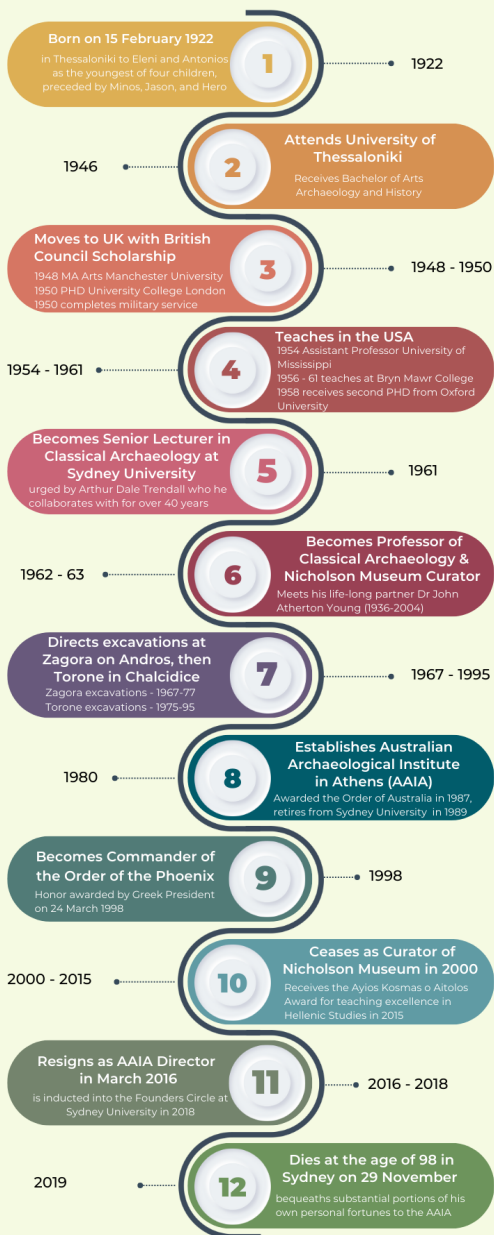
Born on 15 February 1922
in Thessaloniki to Eleni and Antonios as the youngest of four children, preceded by Minos, Jason, and Hero

1

1922

1946

2

Attends University of Thessaloniki
Receives Bachelor of Arts Archaeology and History

Moves to UK with British Council Scholarship
1948 MA Arts Manchester University
1950 PHD University College London
1950 completes military service

3

1948 - 1950

1954 - 1961

4

Teaches in the USA
1954 Assistant Professor University of Mississippi
1956 - 61 teaches at Bryn Mawr College
1958 receives second PHD from Oxford University

Becomes Senior Lecturer in Classical Archaeology at Sydney University
urged by Arthur Dale Trendall who he collaborates with for over 40 years

5

1961

1962 - 63

6

Becomes Professor of Classical Archaeology & Nicholson Museum Curator
Meets his life-long partner Dr John Atherton Young (1936-2004)

Directs excavations at Zagora on Andros, then Torone in Chalcidice
Zagora excavations - 1967-77
Torone excavations - 1975-95

7

1967 - 1995

1980

8

Establishes Australian Archaeological Institute in Athens (AAIA)
Awarded the Order of Australia in 1987, retires from Sydney University in 1989

Becomes Commander of the Order of the Phoenix
Honor awarded by Greek President on 24 March 1998

9

1998

2000 - 2015

10

Ceases as Curator of Nicholson Museum in 2000
Receives the Ayios Kosmas o Aitolos Award for teaching excellence in Hellenic Studies in 2015

Resigns as AAIA Director in March 2016
is inducted into the Founders Circle at Sydney University in 2018

11

2016 - 2018

2019

12

Dies at the age of 98 in Sydney on 29 November
bequeaths substantial portions of his own personal fortunes to the AAIA